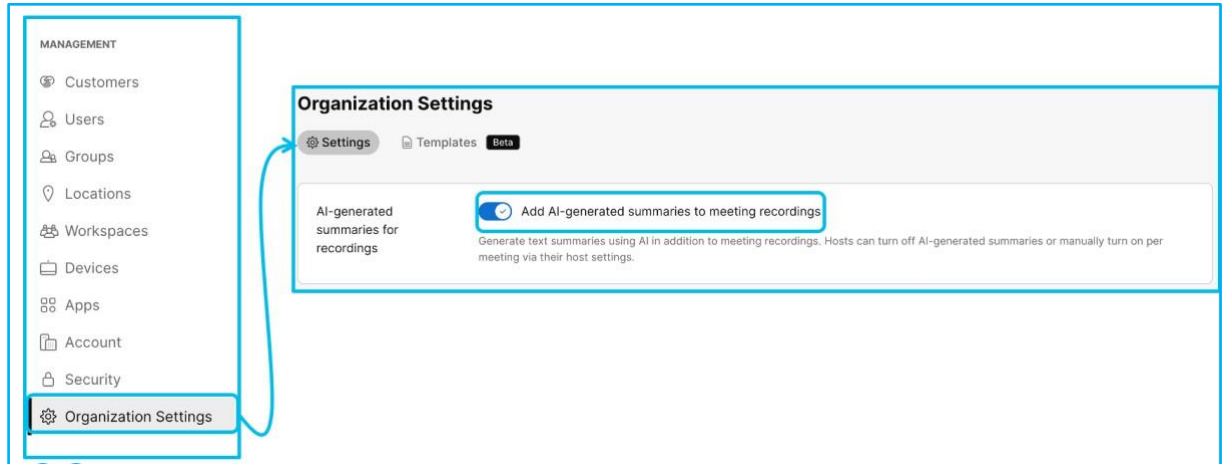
MANAGEMENT

Customers

Users

Groups

Locations

Workspaces

Devices

Apps

Account

Security

Organization Settings

Organization Settings

Settings

Templates Beta

AI-generated summaries for recordings

Add AI-generated summaries to meeting recordings

Generate text summaries using AI in addition to meeting recordings. Hosts can turn off AI-generated summaries or manually turn on per meeting via their host settings.